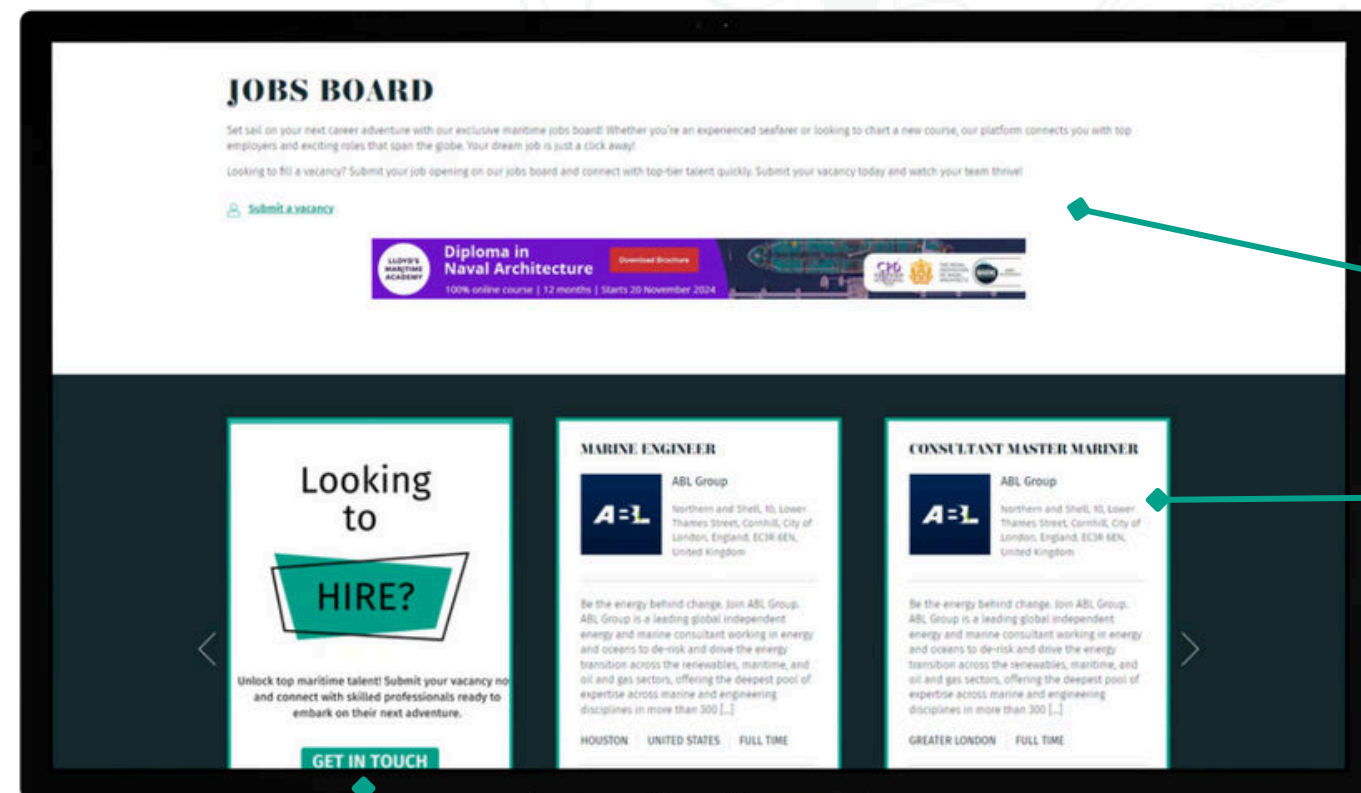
JOBS BOARD

Set sail on your next career adventure with our exclusive maritime jobs board! Whether you're an experienced seafarer or looking to chart a new course, our platform connects you with top employers and exciting roles that span the globe. Your dream job is just a click away!

Looking to fill a vacancy? Submit your job opening on our jobs board and connect with top-tier talent quickly. Submit your vacancy today and watch your team thrive!

Submit a vacancy

LLOYD'S MARITIME ACADEMY
Diploma in Naval Architecture
Download Brochure
100% online course | 12 months | Starts 20 November 2024

Looking to HIRE?

Unlock top maritime talent! Submit your vacancy no and connect with skilled professionals ready to embark on their next adventure.

GET IN TOUCH

MARINE ENGINEER

ABL Group

Northern and Shell, 10, Lower Thames Street, Cornhill, City of London, England, EC3R 6EN, United Kingdom

Be the energy behind change. Join ABL Group. ABL Group is a leading global independent energy and marine consultant working in energy and oceans to de-risk and drive the energy transition across the renewables, maritime, and oil and gas sectors, offering the deepest pool of expertise across marine and engineering disciplines in more than 300 [...]

HOUSTON UNITED STATES FULL TIME

CONSULTANT MASTER MARINER

ABL Group

Northern and Shell, 10, Lower Thames Street, Cornhill, City of London, England, EC3R 6EN, United Kingdom

Be the energy behind change. Join ABL Group. ABL Group is a leading global independent energy and marine consultant working in energy and oceans to de-risk and drive the energy transition across the renewables, maritime, and oil and gas sectors, offering the deepest pool of expertise across marine and engineering disciplines in more than 300 [...]

GREATER LONDON FULL TIME